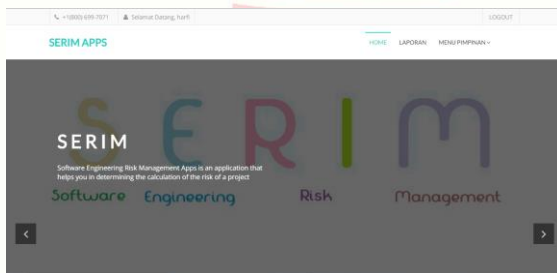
+1(800) 699-7071 Selamat Datang, harfi LOGOUT

SERIM APPS

HOME LAPORAN MENU PIMPINAN

S E R I M

SERIM

Software Engineering Risk Management Apps is an application that helps you in determining the calculation of the risk of a project

Software Engineering Risk Management

<

>